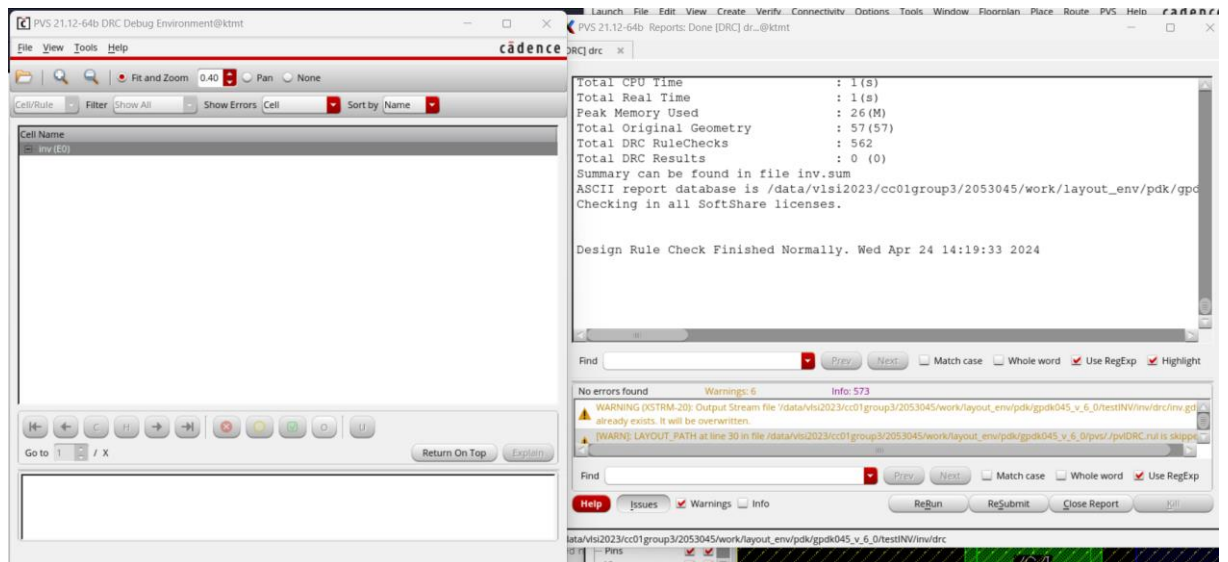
PVS 21.12-64b DRC Debug Environment@ktmt

File View Tools Help

cādence

Fit and Zoom 0.40 Pan None

Cell/Rule Filter Show All Show Errors Cell Sort by Name

Cell Name

inv (E0)

Go to 1 / X

Return On Top Explain

Launch File Edit View Create Verify Connectivity Options Tools Window Floorplan Place Route PVS Help cadence

PVS 21.12-64b Reports: Done [DRC] dr...@ktmt

DRC] drc

Total CPU Time : 1(s)
Total Real Time : 1(s)
Peak Memory Used : 26(M)
Total Original Geometry : 57(57)
Total DRC RuleChecks : 562
Total DRC Results : 0 (0)
Summary can be found in file inv.sum
ASCII report database is /data/vlsi2023/cc01group3/2053045/work/layout_env/pdk/gpd
Checking in all SoftShare licenses.

Design Rule Check Finished Normally. Wed Apr 24 14:19:33 2024

Find Prev Next Match case Whole word Use RegExp Highlight

No errors found Warnings: 6 Info: 573

WARNING (XSTRM-20): Output Stream file '/data/vlsi2023/cc01group3/2053045/work/layout_env/pdk/gpdk045_v_6_0/testINV/inv/drc/inv.gd already exists. It will be overwritten.

[WARN]: LAYOUT_PATH at line 30 in file /data/vlsi2023/cc01group3/2053045/work/layout_env/pdk/gpdk045_v_6_0/pvs/./pvlDRC.rul is skippe

Find Prev Next Match case Whole word Use RegExp

Help Issues Warnings Info ReRun ReSubmit Close Report Kill

lata/vlsi2023/cc01group3/2053045/work/layout_env/pdk/gpdk045_v_6_0/testINV/inv/drc

Pins